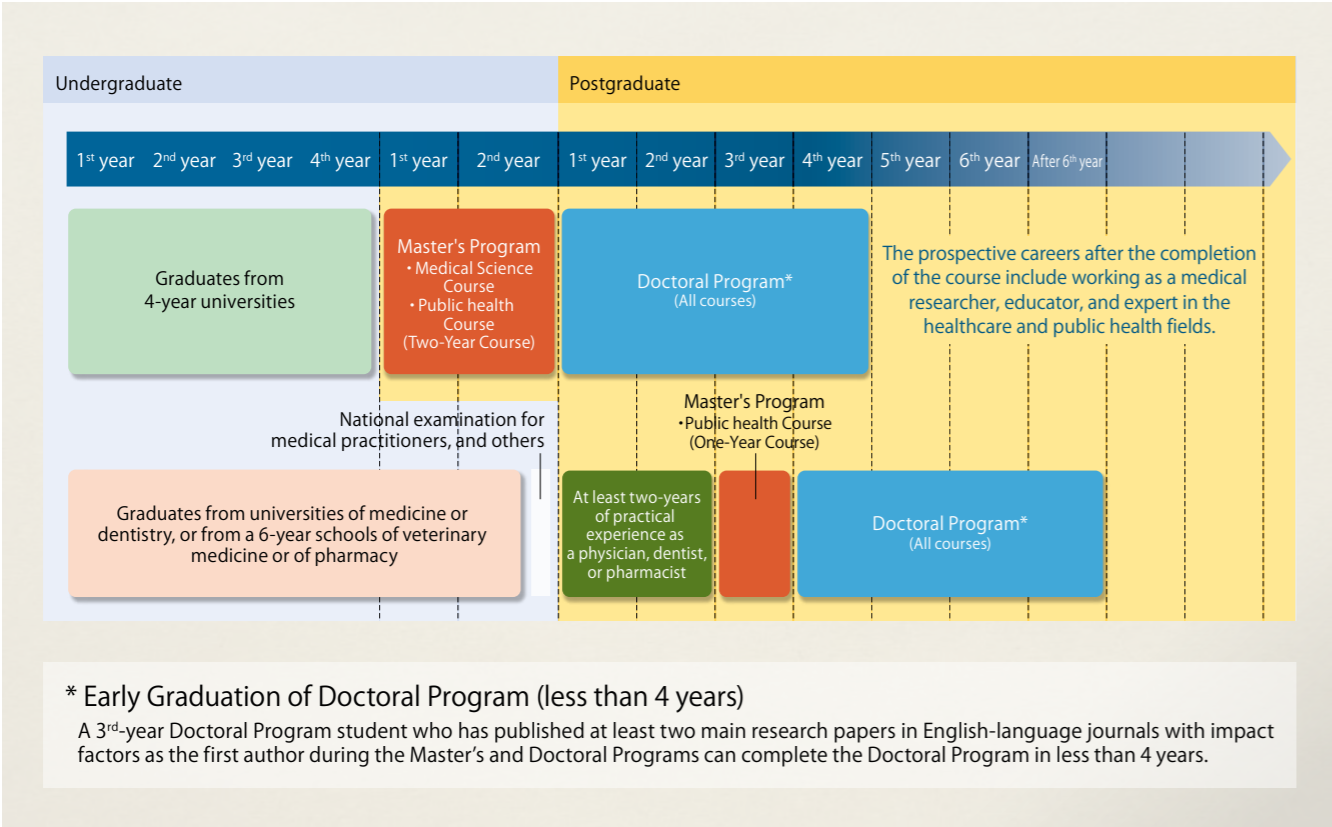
Undergraduate

Postgraduate

$1^{st}$ year $2^{nd}$ year $3^{rd}$ year $4^{th}$ year $1^{st}$ year $2^{nd}$ year $1^{st}$ year $2^{nd}$ year $3^{rd}$ year $4^{th}$ year $5^{th}$ year $6^{th}$ year After $6^{th}$ year

Graduates from 4-year universities

Master's Program
• Medical Science Course
• Public health Course
(Two-Year Course)

Doctoral Program*
(All courses)

The prospective careers after the completion of the course include working as a medical researcher, educator, and expert in the healthcare and public health fields.

National examination for medical practitioners, and others

Master's Program
• Public health Course
(One-Year Course)

Graduates from universities of medicine or dentistry, or from a 6-year schools of veterinary medicine or of pharmacy

At least two-years of practical experience as a physician, dentist, or pharmacist

Doctoral Program*
(All courses)

* Early Graduation of Doctoral Program (less than 4 years)
A $3^{rd}$-year Doctoral Program student who has published at least two main research papers in English-language journals with impact factors as the first author during the Master's and Doctoral Programs can complete the Doctoral Program in less than 4 years.